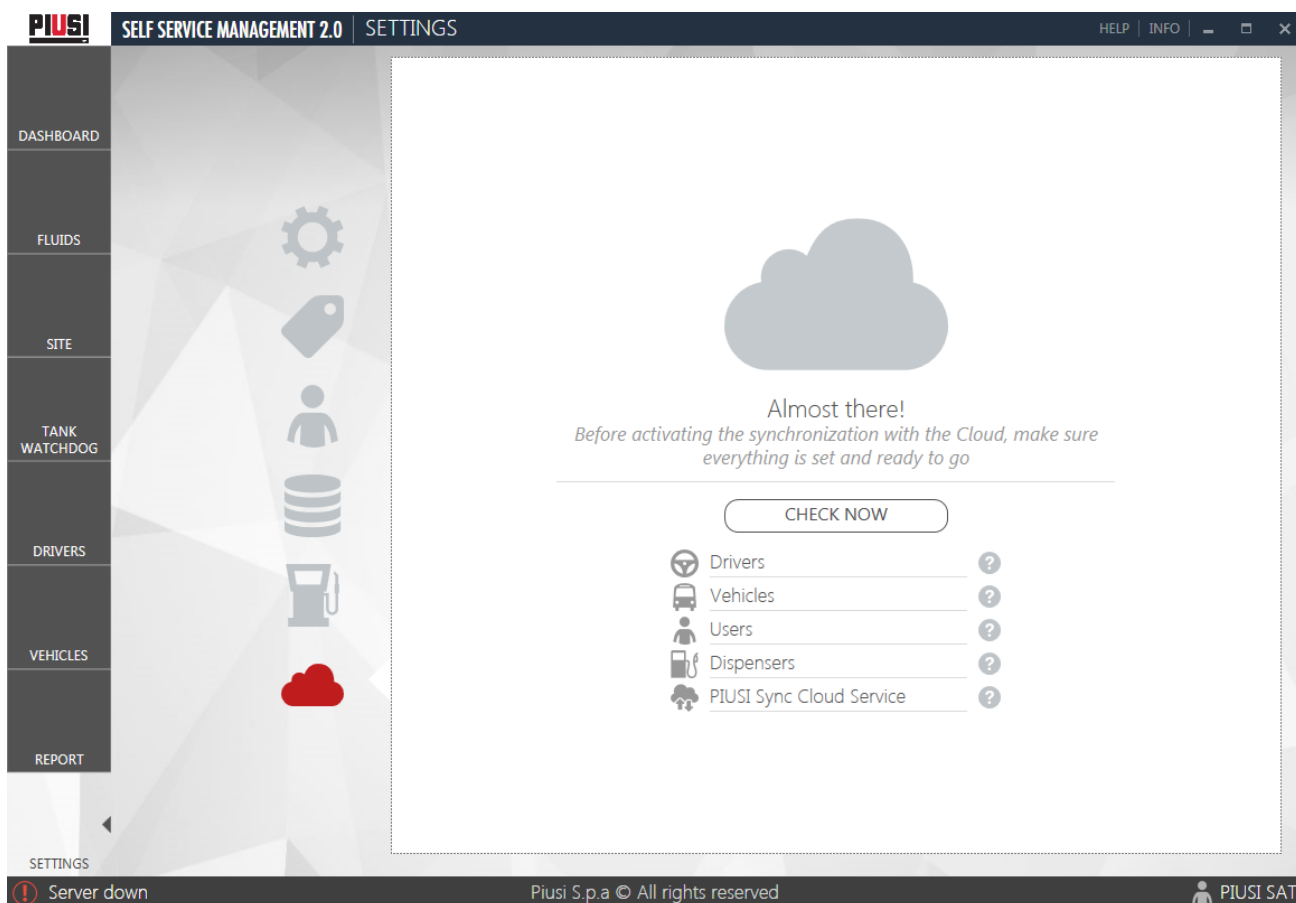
PIUSI SELF SERVICE MANAGEMENT 2.0 | SETTINGS

HELP | INFO

DASHBOARD

FLUIDS

SITE

TANK WATCHDOG

DRIVERS

VEHICLES

REPORT

SETTINGS

Almost there!

*Before activating the synchronization with the Cloud, make sure everything is set and ready to go*

CHECK NOW

Drivers

Vehicles

Users

Dispensers

PIUSI Sync Cloud Service

Server down

Piusi S.p.a © All rights reserved

PIUSI SAT